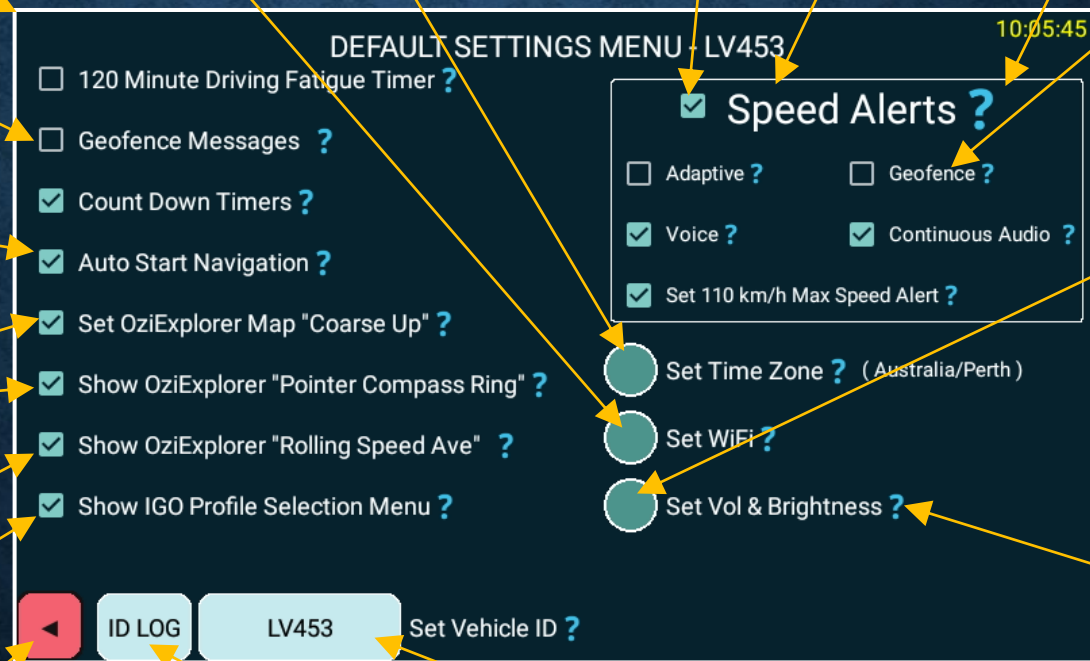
10:05:45

DEFAULT SETTINGS MENU - LV453

120 Minute Driving Fatigue Timer ?

Geofence Messages ?

Count Down Timers ?

Auto Start Navigation ?

Set OziExplorer Map "Coarse Up" ?

Show OziExplorer "Pointer Compass Ring" ?

Show OziExplorer "Rolling Speed Ave" ?

Show IGO Profile Selection Menu ?

Speed Alerts ?

Adaptive ?

Geofence ?

Voice ?

Continuous Audio ?

Set 110 km/h Max Speed Alert ?

Set Time Zone ? ( Australia/Perth )

Set WiFi ?

Set Vol & Brightness ?

◄

ID LOG

LV453

Set Vehicle ID ?